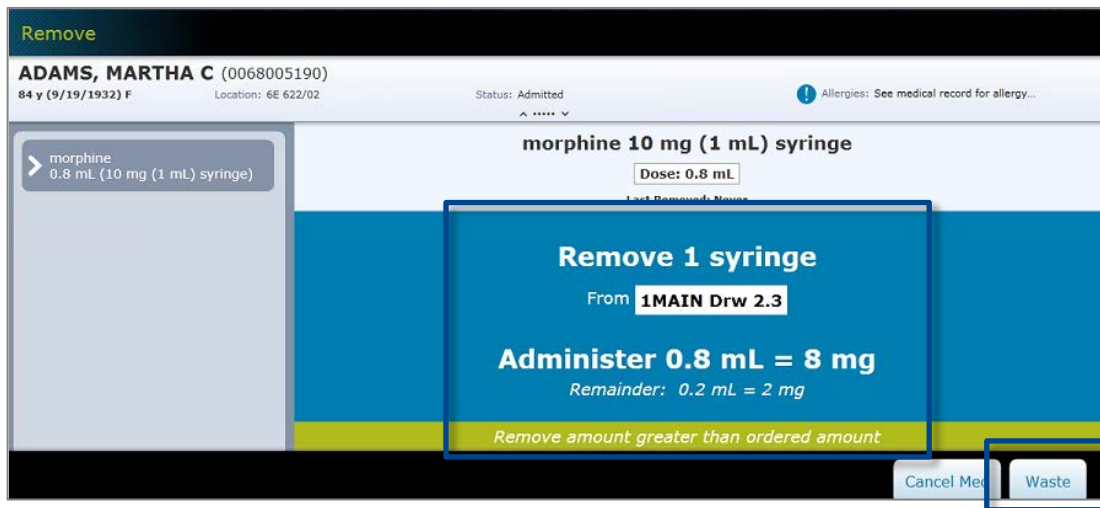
Remove

ADAMS, MARTHA C (0068005190)
84 y (9/19/1932) F Location: 6E 622/02 Status: Admitted Allergies: See medical record for allergy...

morphine
0.8 mL (10 mg (1 mL) syringe)

morphine 10 mg (1 mL) syringe

Dose: 0.8 mL

Last Removed: Never

Remove 1 syringe

From 1MAIN Drw 2.3

Administer 0.8 mL = 8 mg

Remainder: 0.2 mL = 2 mg

Remove amount greater than ordered amount

Cancel Med

Waste